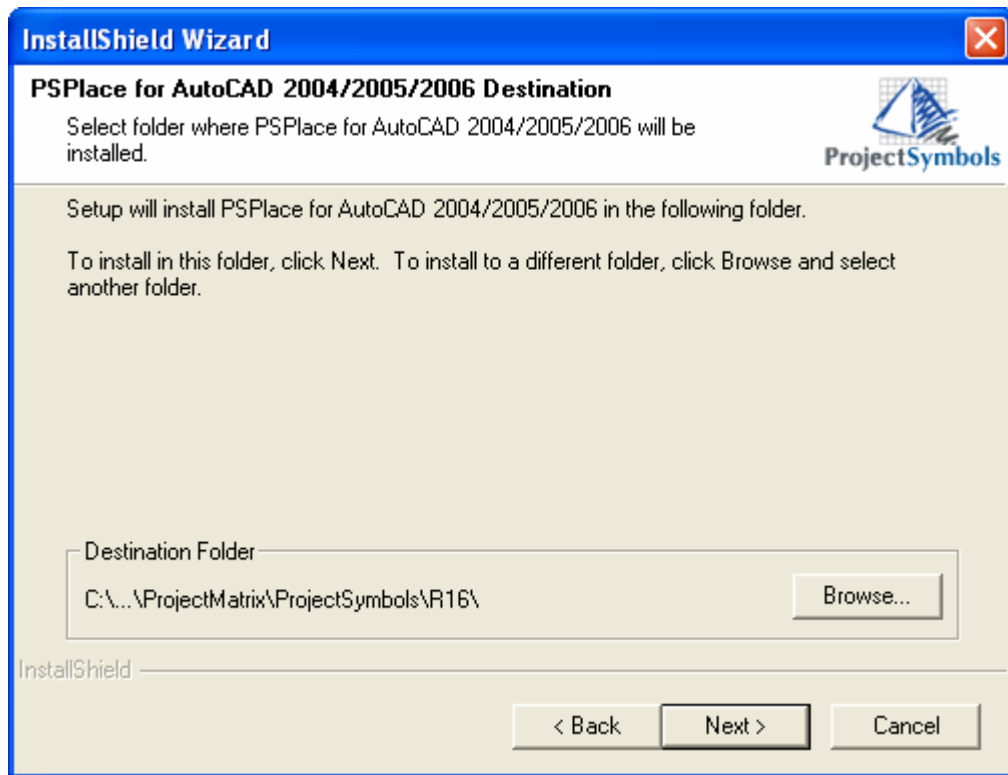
InstallShield Wizard

PSPlace for AutoCAD 2004/2005/2006 Destination

Select folder where PSPlace for AutoCAD 2004/2005/2006 will be installed.

ProjectSymbols

Setup will install PSPlace for AutoCAD 2004/2005/2006 in the following folder.

To install in this folder, click Next. To install to a different folder, click Browse and select another folder.

Destination Folder

C:\...\ProjectMatrix\ProjectSymbols\R16\

Browse...

InstallShield

< Back

Next >

Cancel